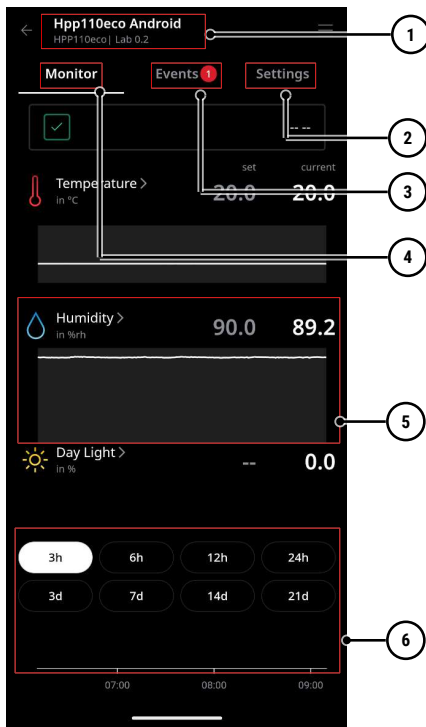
Hpp110eco Android
HPP110eco | Lab 0.2

1

Monitor Events 1 Settings

-- --

2

set current

Temperature >
in °C

20.0 20.0

3

4

Humidity >
in %rh

90.0 89.2

5

Day Light >
in %

-- 0.0

3h 6h 12h 24h
3d 7d 14d 21d

6

07:00 08:00 09:00